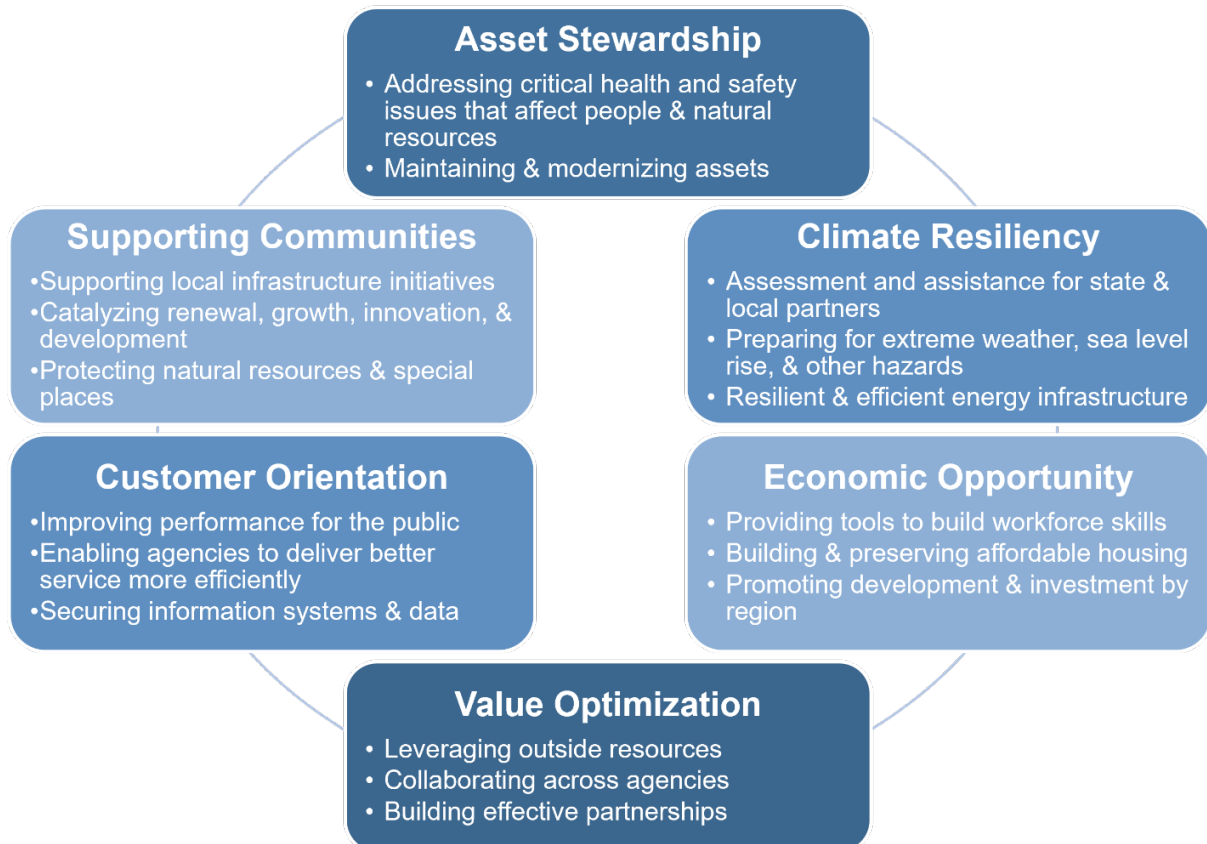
Asset Stewardship
• Addressing critical health and safety issues that affect people & natural resources
• Maintaining & modernizing assets

Supporting Communities
•Supporting local infrastructure initiatives
•Catalyzing renewal, growth, innovation, & development
•Protecting natural resources & special places

Climate Resiliency
• Assessment and assistance for state & local partners
• Preparing for extreme weather, sea level rise, & other hazards
• Resilient & efficient energy infrastructure

Customer Orientation
•Improving performance for the public
•Enabling agencies to deliver better service more efficiently
•Securing information systems & data

Economic Opportunity
• Providing tools to build workforce skills
• Building & preserving affordable housing
• Promoting development & investment by region

Value Optimization
• Leveraging outside resources
• Collaborating across agencies
• Building effective partnerships